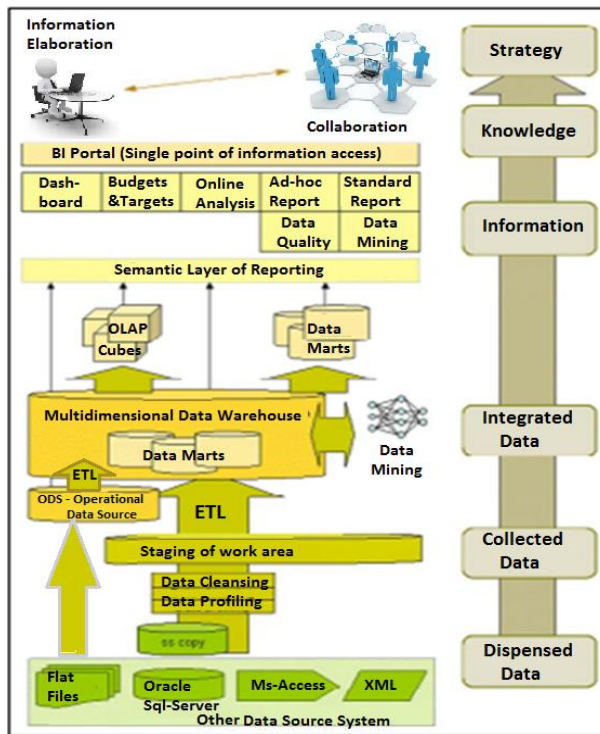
Information Elaboration

Collaboration

BI Portal (Single point of information access)

| Dashboard | Budgets &Targets | Online Analysis | Ad-hoc Report | Standard Report |
|---|---|---|---|---|
| | | | Data Quality | Data Mining |

Semantic Layer of Reporting

OLAP Cubes

Data Marts

Multidimensional Data Warehouse

Data Marts

Data Mining

ETL

ODS - Operational Data Source

ETL

Staging of work area

Data Cleansing

Data Profiling

ss copy

Flat Files

Oracle Sql-Server

Ms-Access

XML

Other Data Source System

Strategy

Knowledge

Information

Integrated Data

Collected Data

Dispensed Data